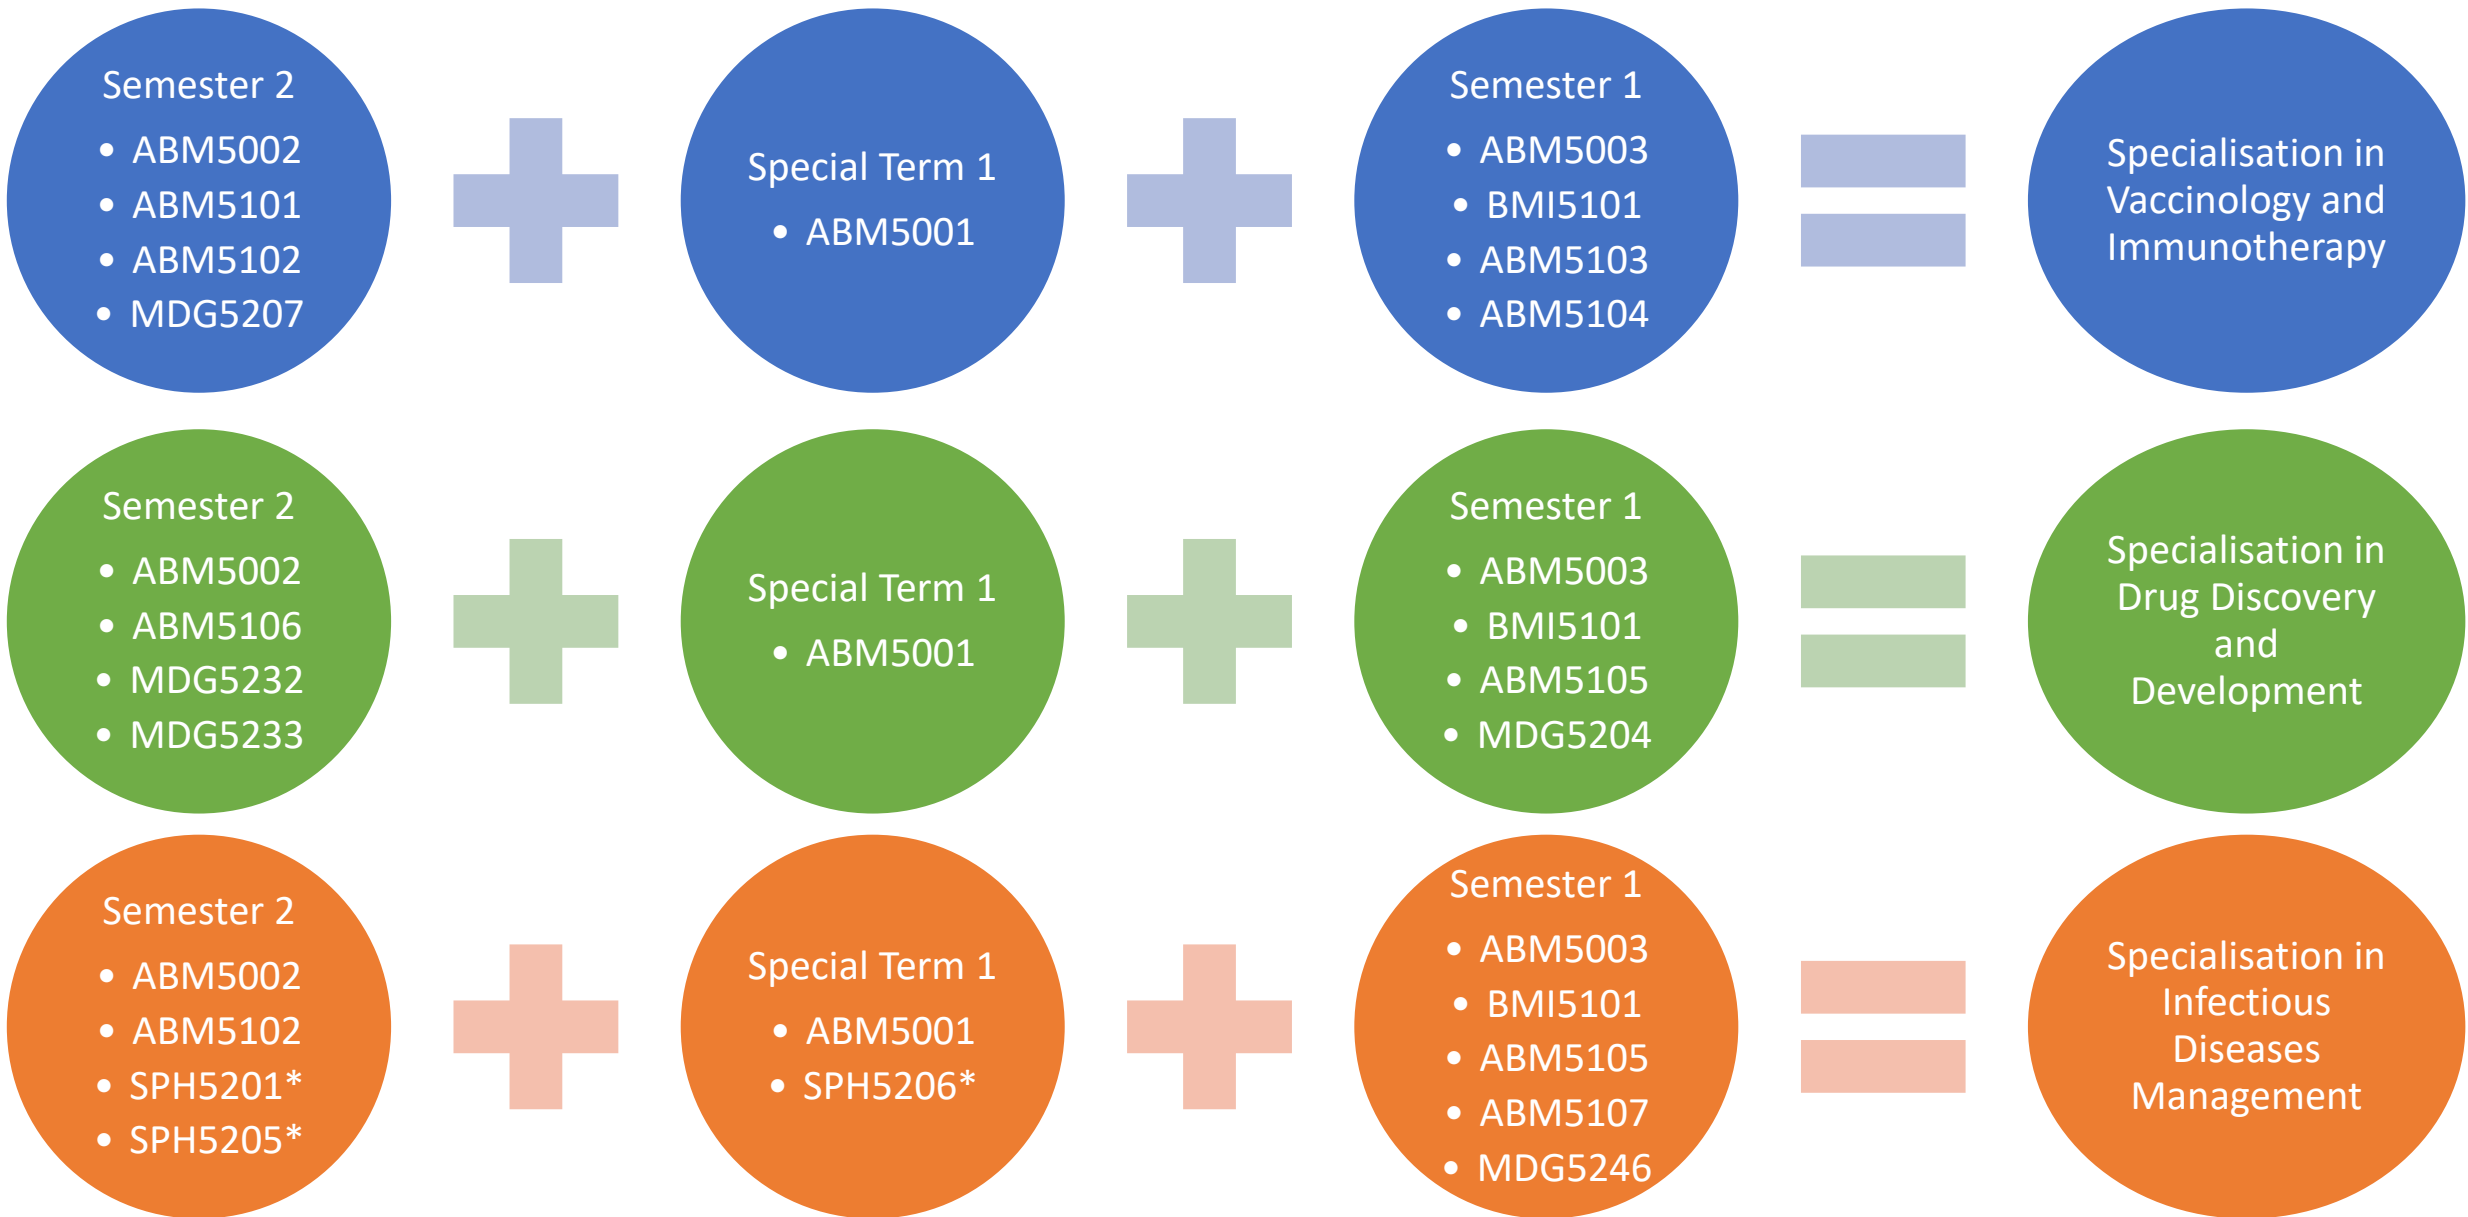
Semester 2
- ABM5002
- ABM5101
- ABM5102
- MDG5207

Special Term 1
- ABM5001

Semester 1
- ABM5003
- BMI5101
- ABM5103
- ABM5104

Specialisation in Vaccinology and Immunotherapy

Semester 2
- ABM5002
- ABM5106
- MDG5232
- MDG5233

Special Term 1
- ABM5001

Semester 1
- ABM5003
- BMI5101
- ABM5105
- MDG5204

Specialisation in Drug Discovery and Development

Semester 2
- ABM5002
- ABM5102
- SPH5201*
- SPH5205*

Special Term 1
- ABM5001
- SPH5206*

Semester 1
- ABM5003
- BMI5101
- ABM5105
- ABM5107
- MDG5246

Specialisation in Infectious Diseases Management